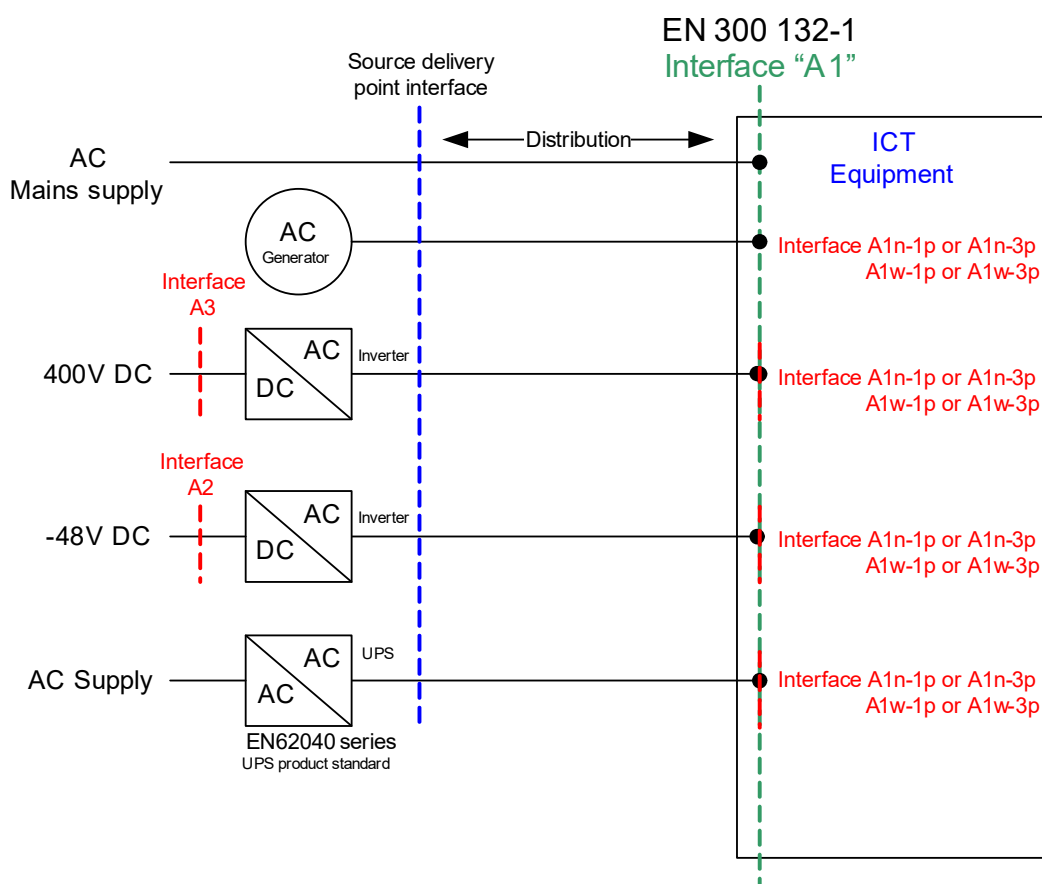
EN 300 132-1
Interface “A1”

Source delivery point interface

Distribution

ICT Equipment

AC Mains supply

AC Generator

Interface A1n-1p or A1n-3p A1w-1p or A1w-3p

Interface A3

400V DC

DC AC

Inverter

Interface A1n-1p or A1n-3p A1w-1p or A1w-3p

Interface A2

-48V DC

DC AC

Inverter

Interface A1n-1p or A1n-3p A1w-1p or A1w-3p

AC Supply

AC AC

UPS

Interface A1n-1p or A1n-3p A1w-1p or A1w-3p

EN62040 series
UPS product standard